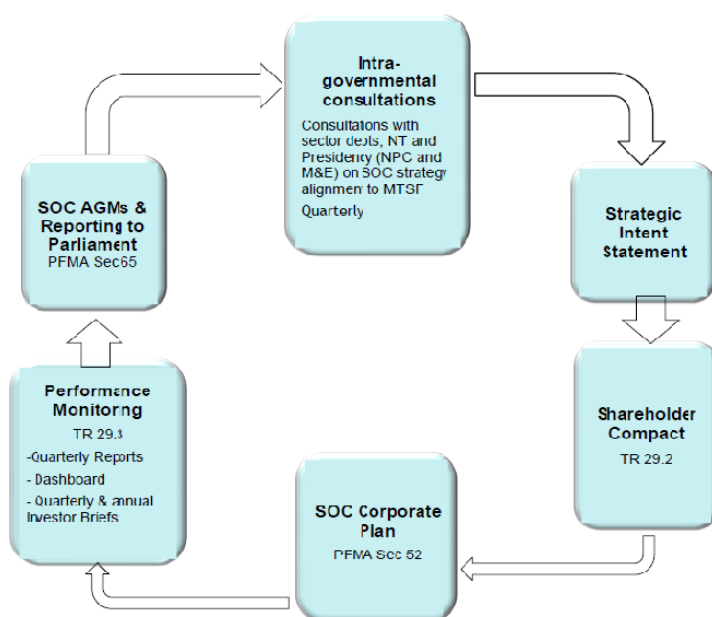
Intra-governmental consultations

Consultatons with sector depts, NT and Presidency (NPC and M&E) on SOC strategy alignment to MTSF

Quarterly

Strategic Intent Statement

Shareholder Compact

TR 29.2

SOC Corporate Plan

PFMA Sec 52

Performance Monitoring

TR 29.3

-Quarterly Reports

- Dashboard

- Quarterly & annual Investor Briefs

SOC AGMs & Reporting to Parliament

PFMA Sec65